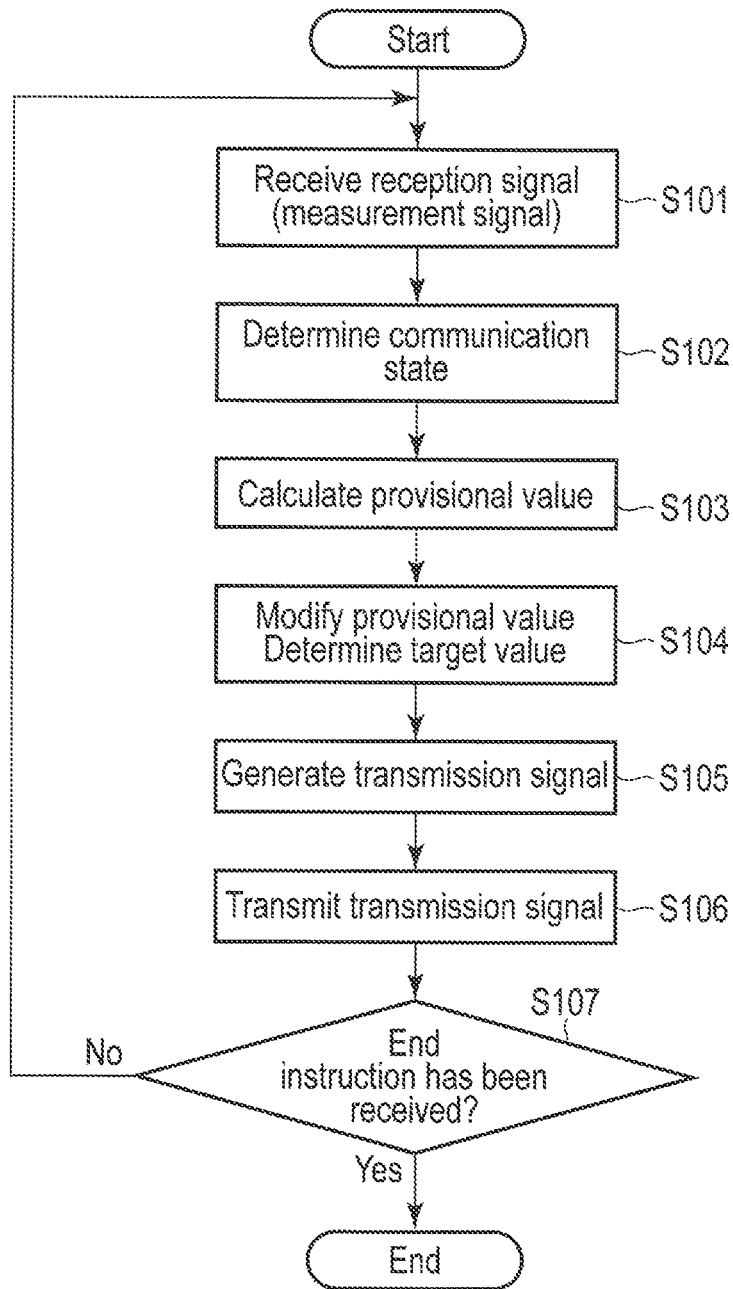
Start

Receive reception signal (measurement signal)
S101

Determine communication state
S102

Calculate provisional value
S103

Modify provisional value
Determine target value
S104

Generate transmission signal
S105

Transmit transmission signal
S106

S107
End instruction has been received?

No

Yes

End